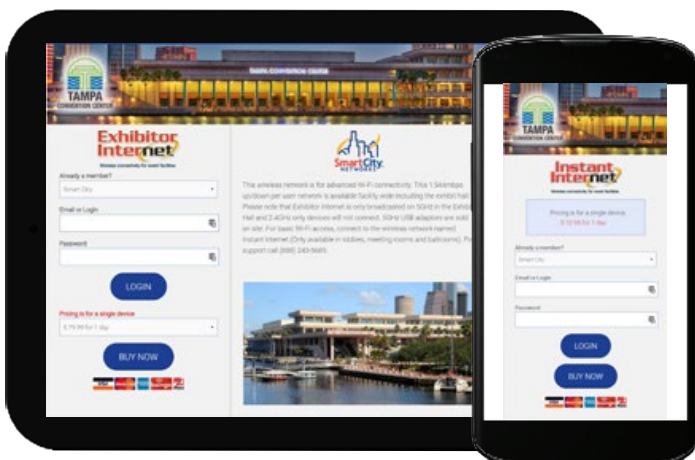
TAMPA CONVENTION CENTER

TAMPA CONVENTION CENTER

Exhibitor Internet

Wireless connectivity for event facilities

Already a member?

Smart City

Email or Login

Password

LOGIN

Pricing is for a single device

$ 79.99 for 1 day

BUY NOW

SmartCity NETWORKS

This wireless network is for advanced Wi-Fi connectivity. This 1.5kbmbps up/down per user network is available facility wide including the exhibit hall. Please note that Exhibitor Internet is only broadcasted on 5GHz in the Exhibit Hall and 2.4GHz only devices will not connect. 5GHz USB adapters are sold on site. For basic Wi-Fi access, connect to the wireless network named Instant Internet (Only available in lobbies, meeting rooms and ballrooms). Pl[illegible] support call (888) 243-5685.

TAMPA CONVENTION CENTER

Instant Internet

Pricing is for a single device

$ 12.99 for 1 day

Already a member?

Smart City

Email or Login

Password

LOGIN

BUY NOW